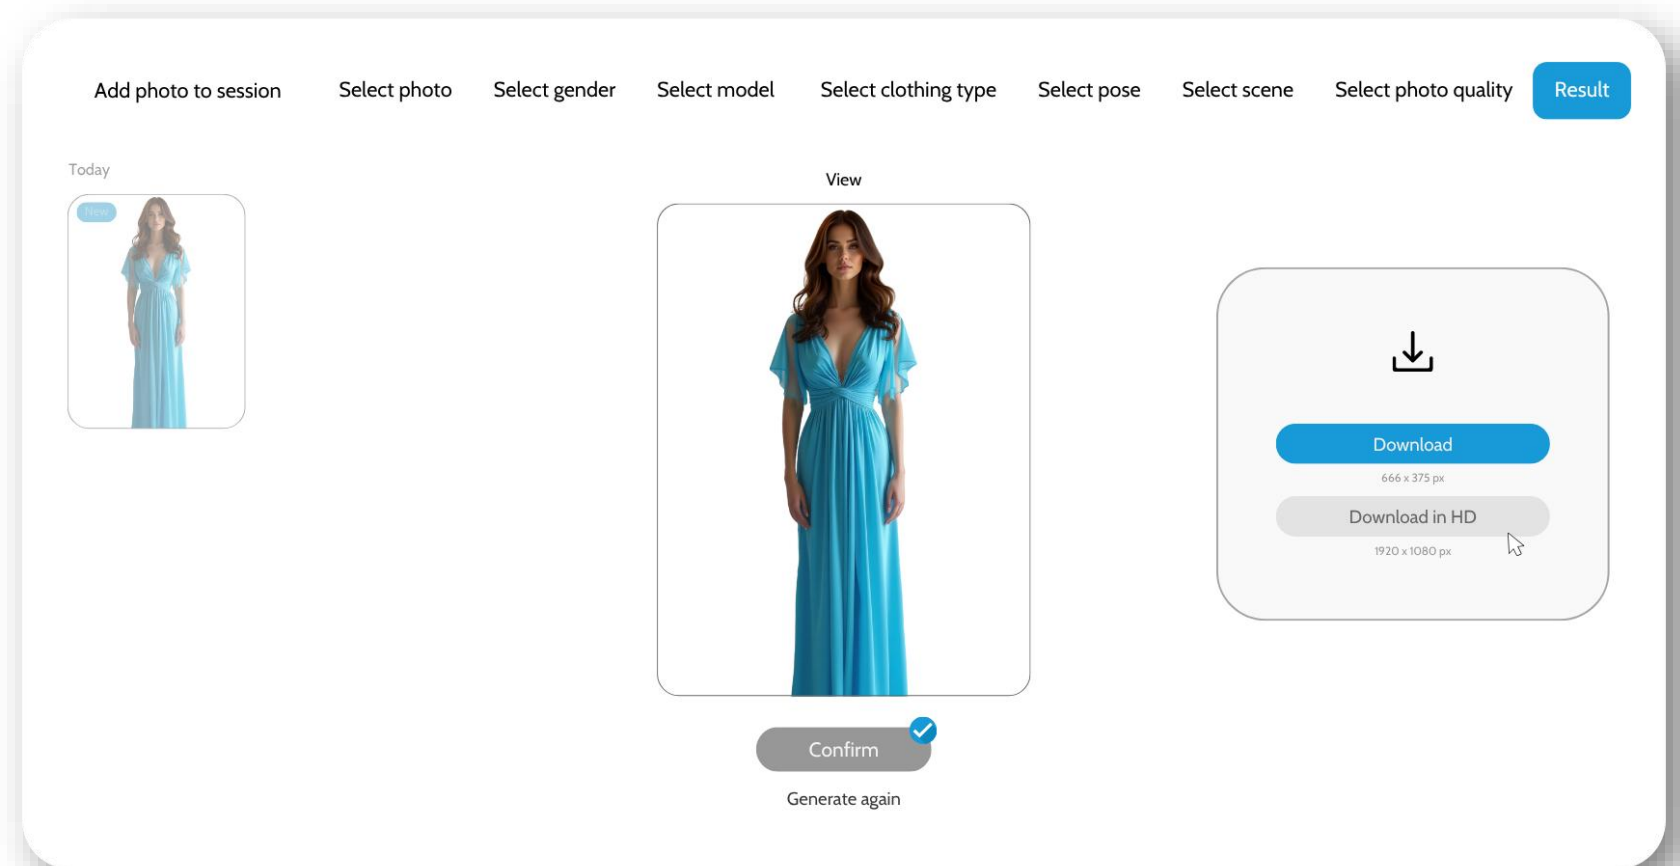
Add photo to session Select photo Select gender Select model Select clothing type Select pose Select scene Select photo quality Result

Today

New

View

Download

666 x 375 px

Download in HD

1920 x 1080 px

Confirm

Generate again